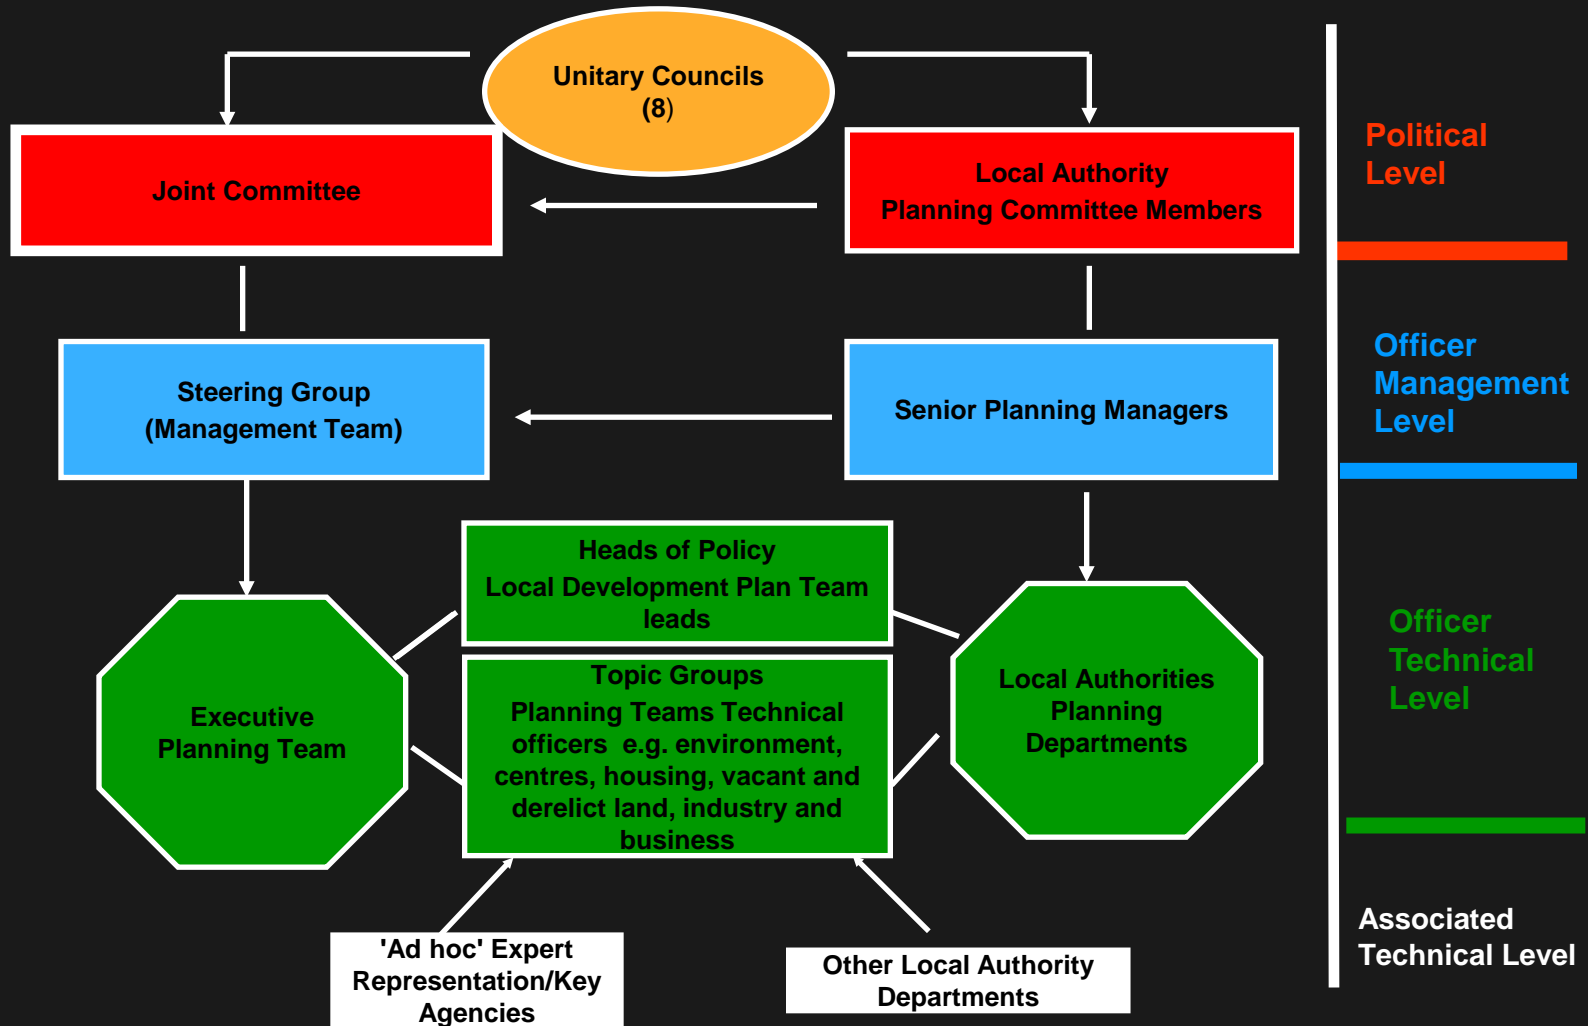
Unitary Councils
(8)

Joint Committee

Local Authority
Planning Committee Members

Steering Group
(Management Team)

Senior Planning Managers

Heads of Policy
Local Development Plan Team leads

Executive
Planning Team

Topic Groups
Planning Teams Technical officers e.g. environment, centres, housing, vacant and derelict land, industry and business

Local Authorities
Planning
Departments

'Ad hoc' Expert
Representation/Key
Agencies

Other Local Authority
Departments

Political
Level

Officer
Management
Level

Officer
Technical
Level

Associated
Technical Level